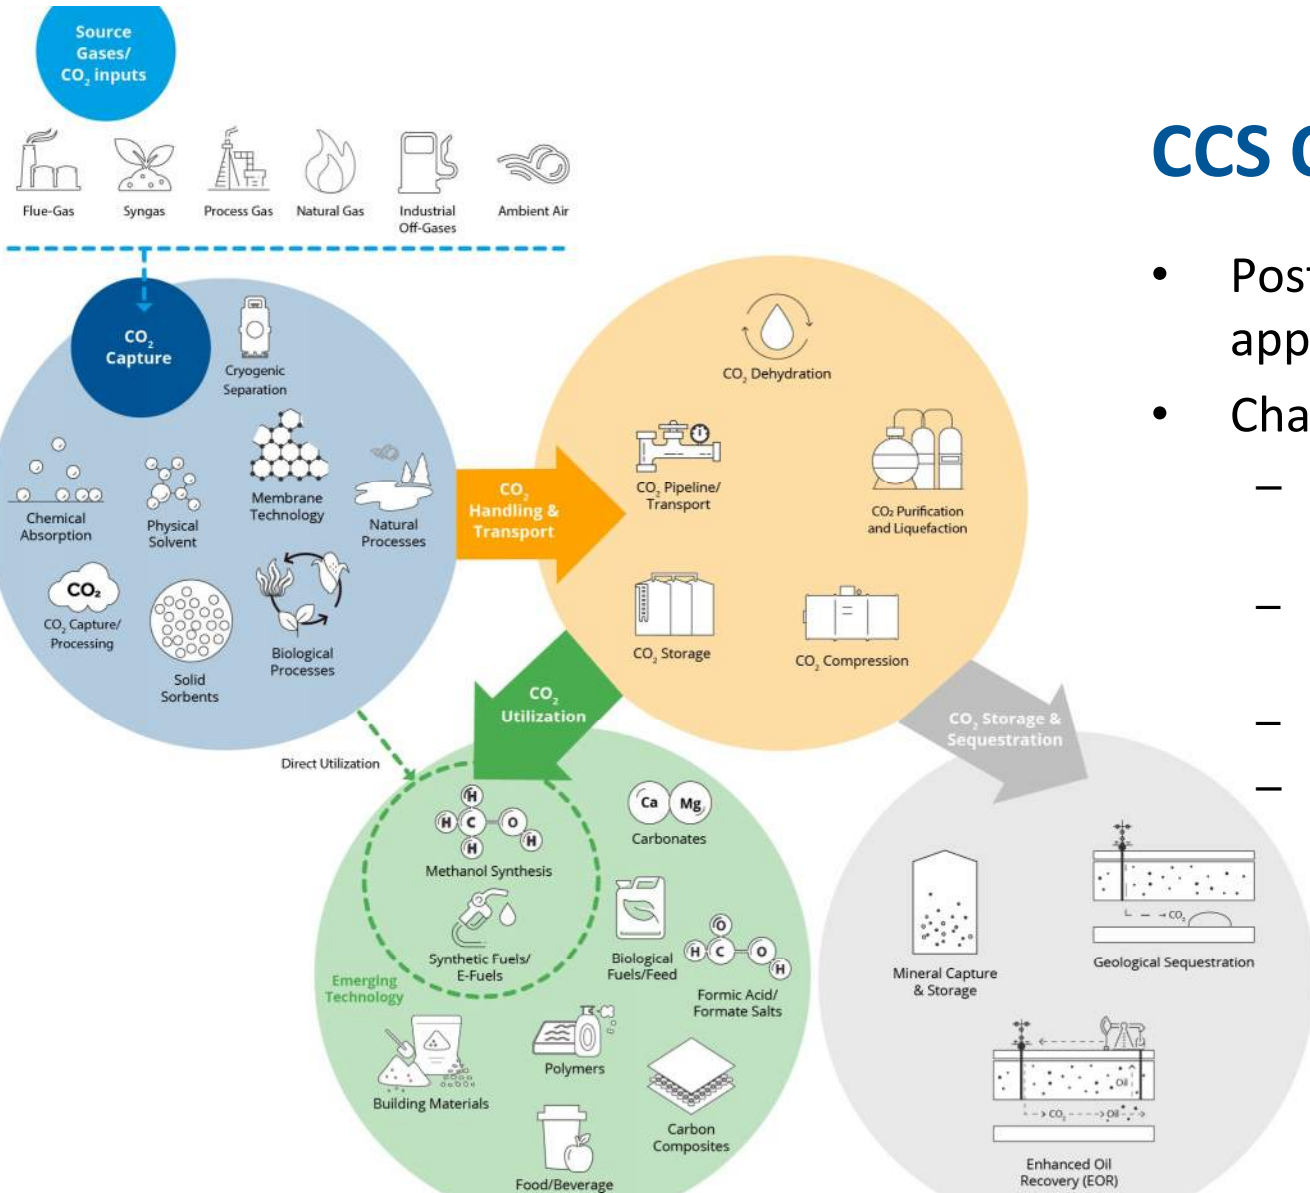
Source Gases/ $CO_2$ inputs

Flue-Gas
Syngas
Process Gas
Natural Gas
Industrial Off-Gases
Ambient Air

$CO_2$ Capture
Cryogenic Separation
Chemical Absorption
Physical Solvent
Membrane Technology
Natural Processes
$CO_2$
$CO_2$ Capture/ Processing
Solid Sorbents
Biological Processes

$CO_2$ Handling & Transport

$CO_2$ Dehydration
$CO_2$ Pipeline/ Transport
$CO_2$ Purification and Liquefaction
$CO_2$ Storage
$CO_2$ Compression

$CO_2$ Utilization
Direct Utilization

H
H C O H
H
Methanol Synthesis
Synthetic Fuels/ E-Fuels
Emerging Technology
Ca Mg
Carbonates
Biological Fuels/Feed
O
H C O H
Formic Acid/ Formate Salts
Building Materials
Polymers
Carbon Composites
Food/Beverage

$CO_2$ Storage & Sequestration
Mineral Capture & Storage
$CO_2$
Geological Sequestration
$CO_2$ Oil Oil
Enhanced Oil Recovery (EOR)

CCS C

• Pos
app
• Cha
–
–
–
–